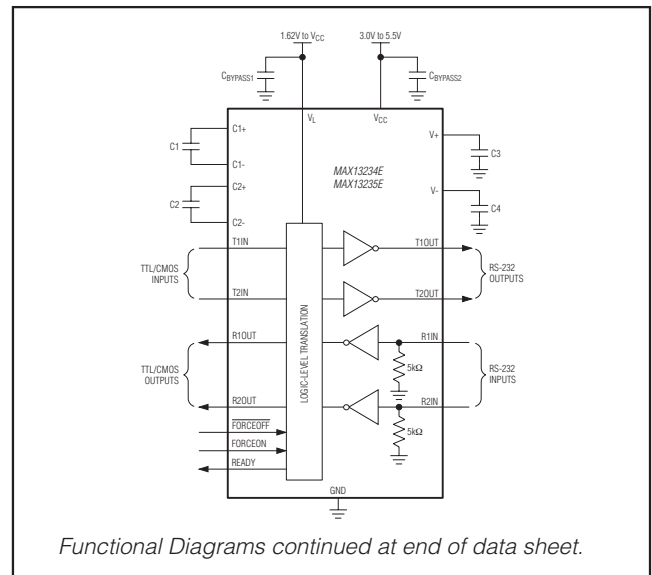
1.62V to $V_{CC}$

3.0V to 5.5V

$C_{BYPASS1}$

$C_{BYPASS2}$

$V_L$

$V_{CC}$

C1+

C1

C1-

C2+

C2

C2-

V+

C3

V-

C4

MAX13234E
MAX13235E

T1IN

T1OUT

TTL/CMOS INPUTS

RS-232 OUTPUTS

T2IN

T2OUT

LOGIC-LEVEL TRANSLATION

R1OUT

R1IN

TTL/CMOS OUTPUTS

5kΩ

RS-232 INPUTS

R2OUT

R2IN

$\overline{FORCEOFF}$

5kΩ

FORCEON

READY

GND

Functional Diagrams continued at end of data sheet.